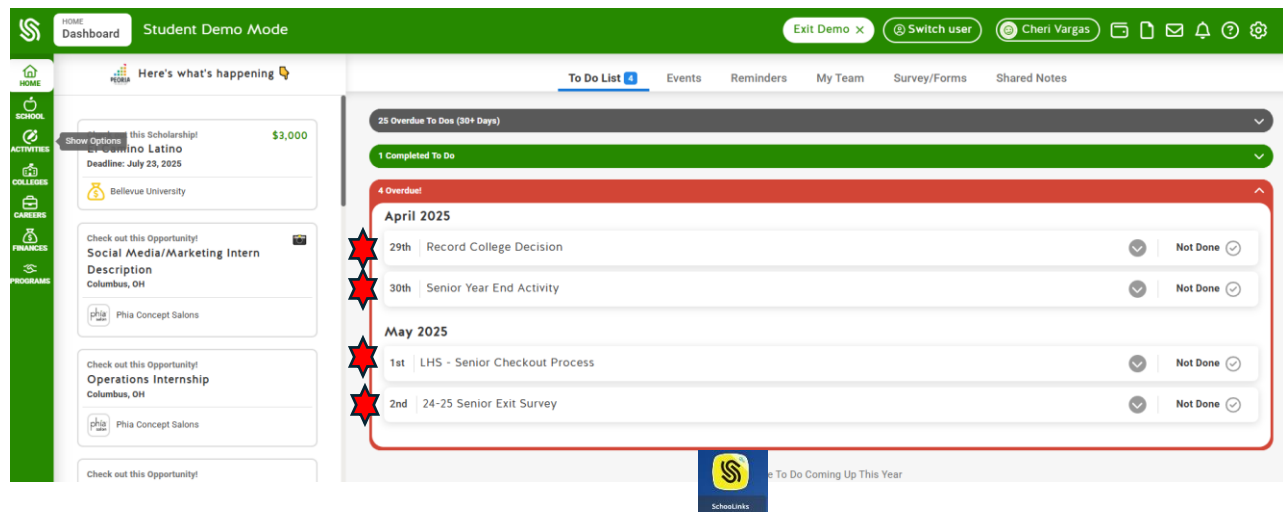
HOME
Dashboard
Student Demo Mode
Exit Demo ×
Switch user
Cheri Vargas

HOME
SCHOOL
ACTIVITIES
COLLEGES
CAREERS
FINANCES
PROGRAMS

Show Options

PEORIA
Here's what's happening

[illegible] this Scholarship!
$3,000
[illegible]ino Latino
Deadline: July 23, 2025
Bellevue University

Check out this Opportunity!
Social Media/Marketing Intern Description
Columbus, OH
phia
Phia Concept Salons

Check out this Opportunity!
Operations Internship
Columbus, OH
phia
Phia Concept Salons

Check out this Opportunity!

To Do List 4
Events
Reminders
My Team
Survey/Forms
Shared Notes

25 Overdue To Dos (30+ Days)
1 Completed To Do
4 Overdue!

April 2025
29th Record College Decision Not Done
30th Senior Year End Activity Not Done

May 2025
1st LHS - Senior Checkout Process Not Done
2nd 24-25 Senior Exit Survey Not Done

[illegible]e To Do Coming Up This Year

SchooLinks